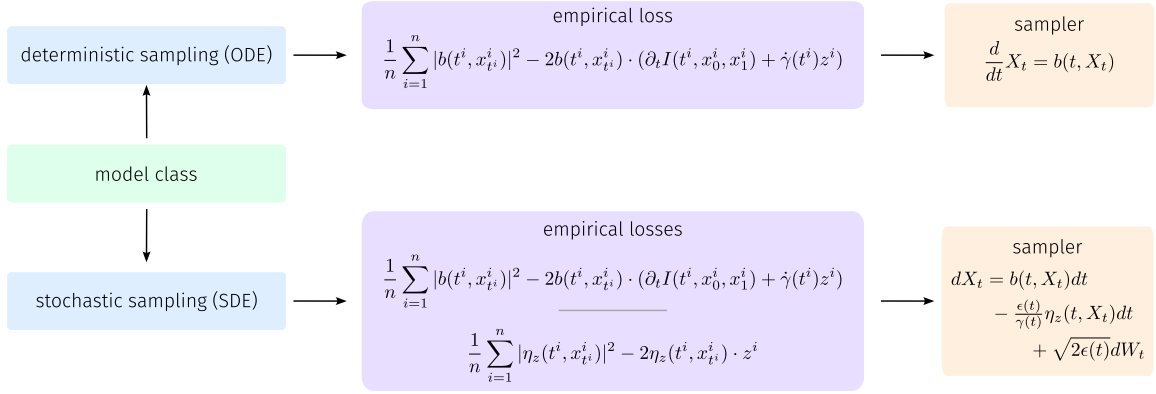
deterministic sampling (ODE)

empirical loss

$\frac{1}{n}\sum_{i=1}^{n}|b(t^i,x^i_{t^i})|^2 - 2b(t^i,x^i_{t^i})\cdot(\partial_t I(t^i,x^i_0,x^i_1)+\dot{\gamma}(t^i)z^i)$

sampler

$\frac{d}{dt}X_t = b(t,X_t)$

model class

stochastic sampling (SDE)

empirical losses

$\frac{1}{n}\sum_{i=1}^{n}|b(t^i,x^i_{t^i})|^2 - 2b(t^i,x^i_{t^i})\cdot(\partial_t I(t^i,x^i_0,x^i_1)+\dot{\gamma}(t^i)z^i)$

$\frac{1}{n}\sum_{i=1}^{n}|\eta_z(t^i,x^i_{t^i})|^2 - 2\eta_z(t^i,x^i_{t^i})\cdot z^i$

sampler

$dX_t = b(t,X_t)dt$
$-\frac{\epsilon(t)}{\gamma(t)}\eta_z(t,X_t)dt$
$+\sqrt{2\epsilon(t)}dW_t$